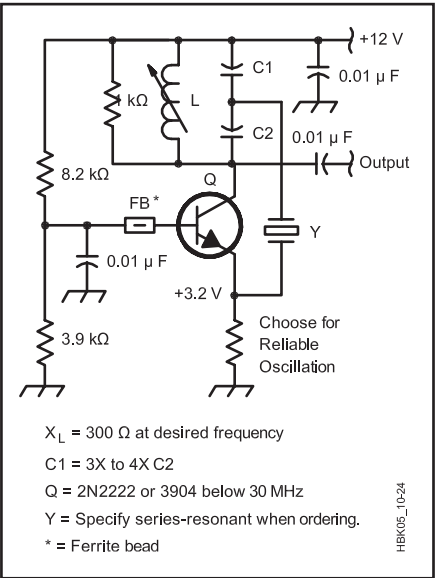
+12 V
C1
0.01 μ F
1 kΩ
L
C2
0.01 μ F
Output
8.2 kΩ
Q
FB *
Y
0.01 μ F
+3.2 V
Choose for Reliable Oscillation
3.9 kΩ

$X_L$ = 300 Ω at desired frequency

C1 = 3X to 4X C2

Q = 2N2222 or 3904 below 30 MHz

Y = Specify series-resonant when ordering.

* = Ferrite bead

HBK05_10-24